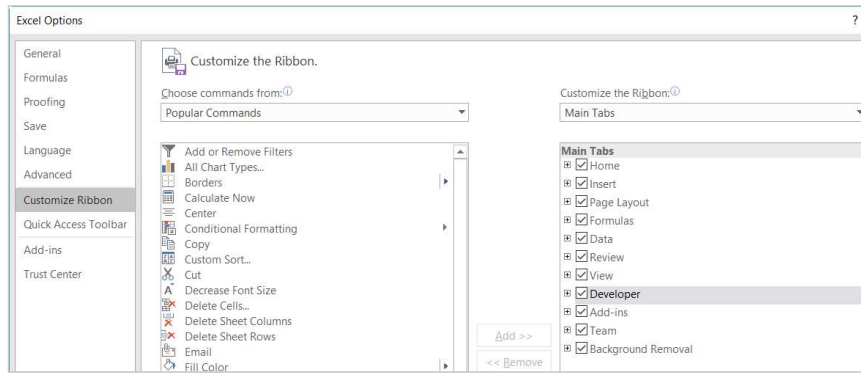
Excel Options

?

General
Formulas
Proofing
Save
Language
Advanced
Customize Ribbon
Quick Access Toolbar
Add-ins
Trust Center

Customize the Ribbon.

Choose commands from: ⓘ
Popular Commands

Add or Remove Filters
All Chart Types...
Borders
Calculate Now
Center
Conditional Formatting
Copy
Custom Sort...
Cut
Decrease Font Size
Delete Cells...
Delete Sheet Columns
Delete Sheet Rows
Email
Fill Color

Add >>
<< Remove

Customize the Ribbon: ⓘ
Main Tabs

Main Tabs
Home
Insert
Page Layout
Formulas
Data
Review
View
Developer
Add-ins
Team
Background Removal